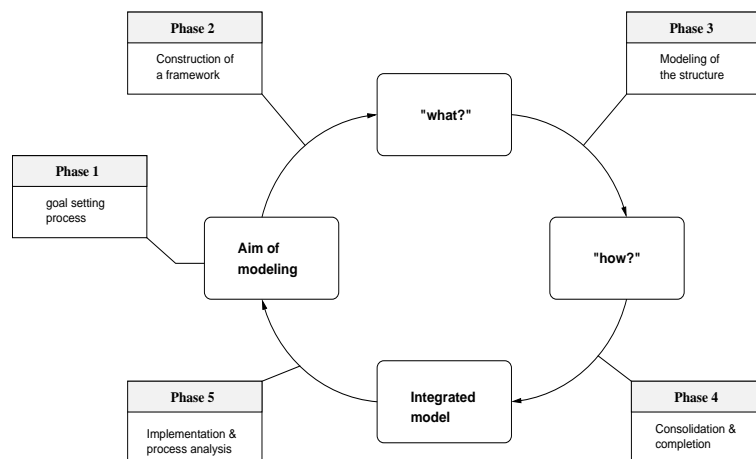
Phase 2

Construction of a framework

Phase 3

Modeling of the structure

"what?"

Phase 1

goal setting process

Aim of modeling

"how?"

Integrated model

Phase 5

Implementation & process analysis

Phase 4

Consolidation & completion